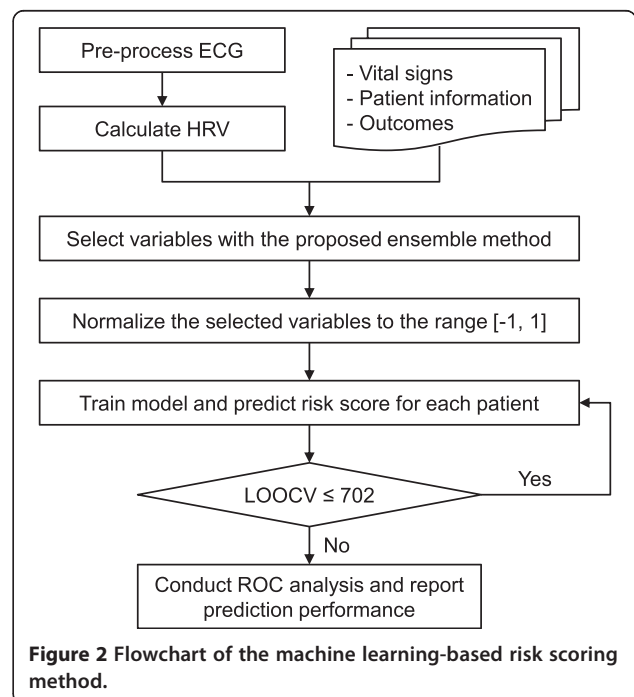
Pre-process ECG

Calculate HRV

- Vital signs
- Patient information
- Outcomes

Select variables with the proposed ensemble method

Normalize the selected variables to the range [-1, 1]

Train model and predict risk score for each patient

LOOCV ≤ 702

Yes

No

Conduct ROC analysis and report prediction performance

**Figure 2 Flowchart of the machine learning-based risk scoring method.**